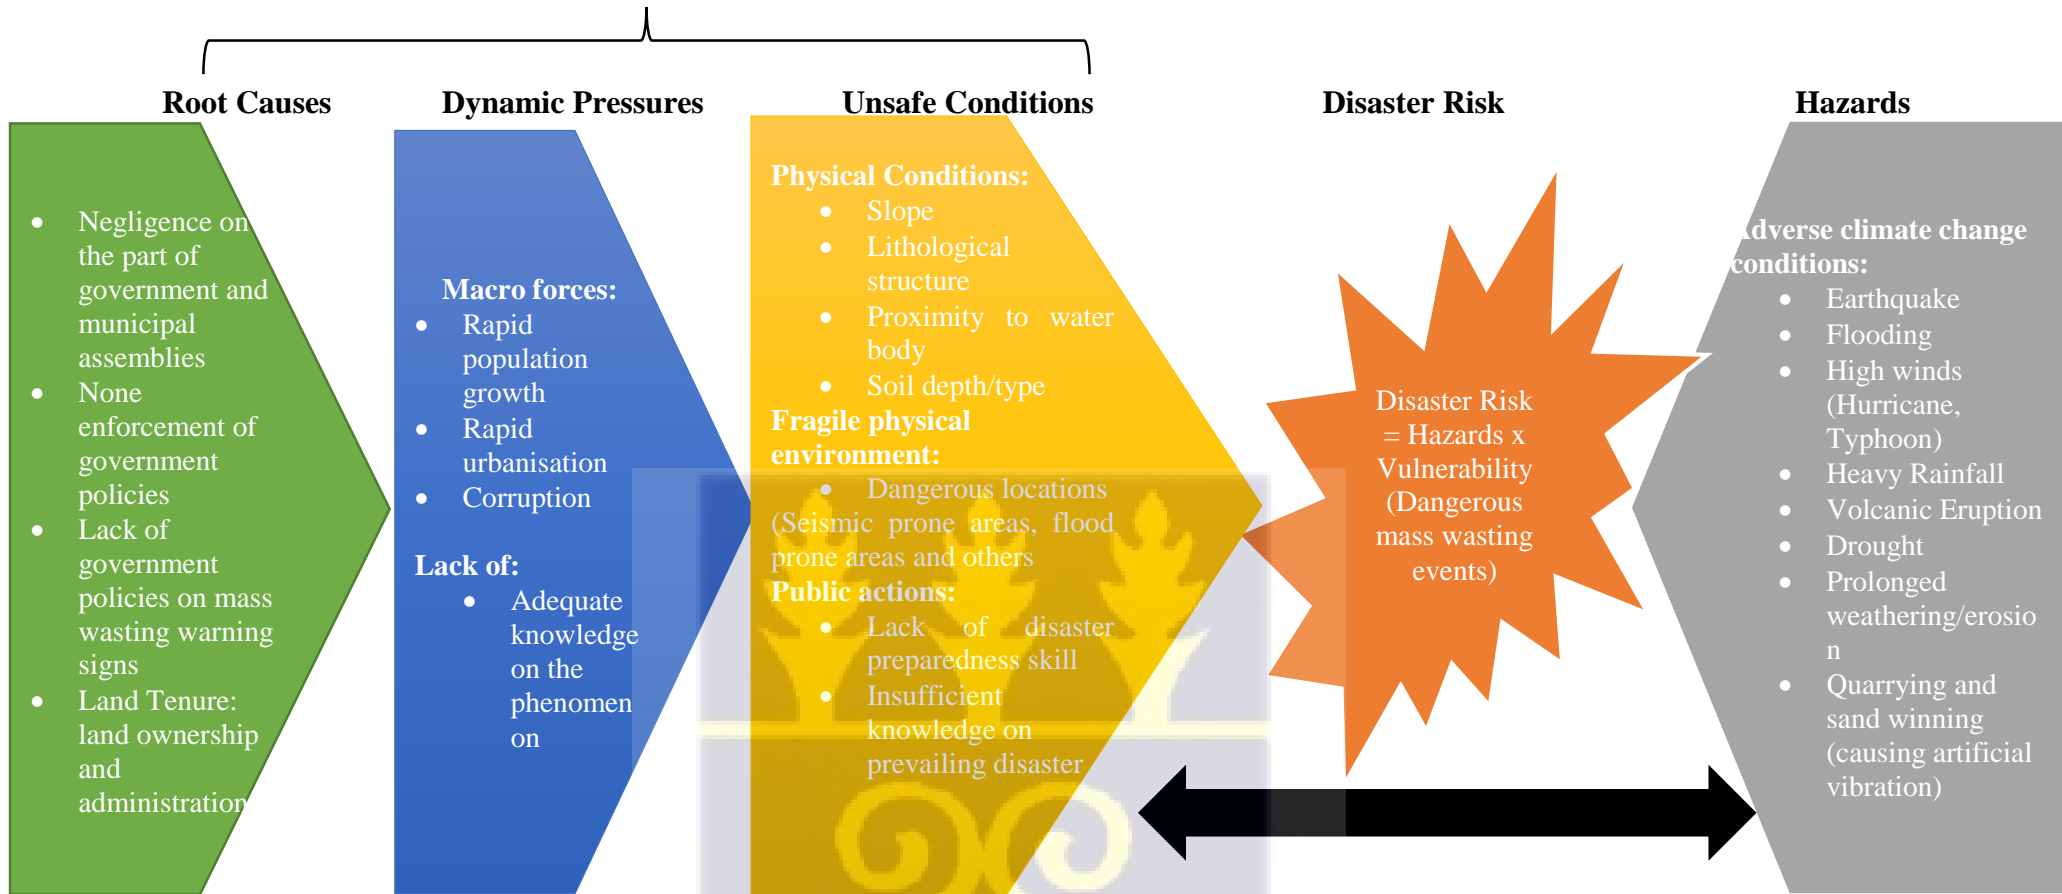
Root Causes

Dynamic Pressures

Unsafe Conditions

Disaster Risk

Hazards

- Negligence on the part of government and municipal assemblies
- None enforcement of government policies
- Lack of government policies on mass wasting warning signs
- Land Tenure: land ownership and administration

Macro forces:
- Rapid population growth
- Rapid urbanisation
- Corruption

Lack of:
- Adequate knowledge on the phenomenon

Physical Conditions:
- Slope
- Lithological structure
- Proximity to water body
- Soil depth/type

Fragile physical environment:
- Dangerous locations (Seismic prone areas, flood prone areas and others

Public actions:
- Lack of disaster preparedness skill
- Insufficient knowledge on prevailing disaster

Disaster Risk = Hazards x Vulnerability (Dangerous mass wasting events)

Adverse climate change conditions:
- Earthquake
- Flooding
- High winds (Hurricane, Typhoon)
- Heavy Rainfall
- Volcanic Eruption
- Drought
- Prolonged weathering/erosion
- Quarrying and sand winning (causing artificial vibration)